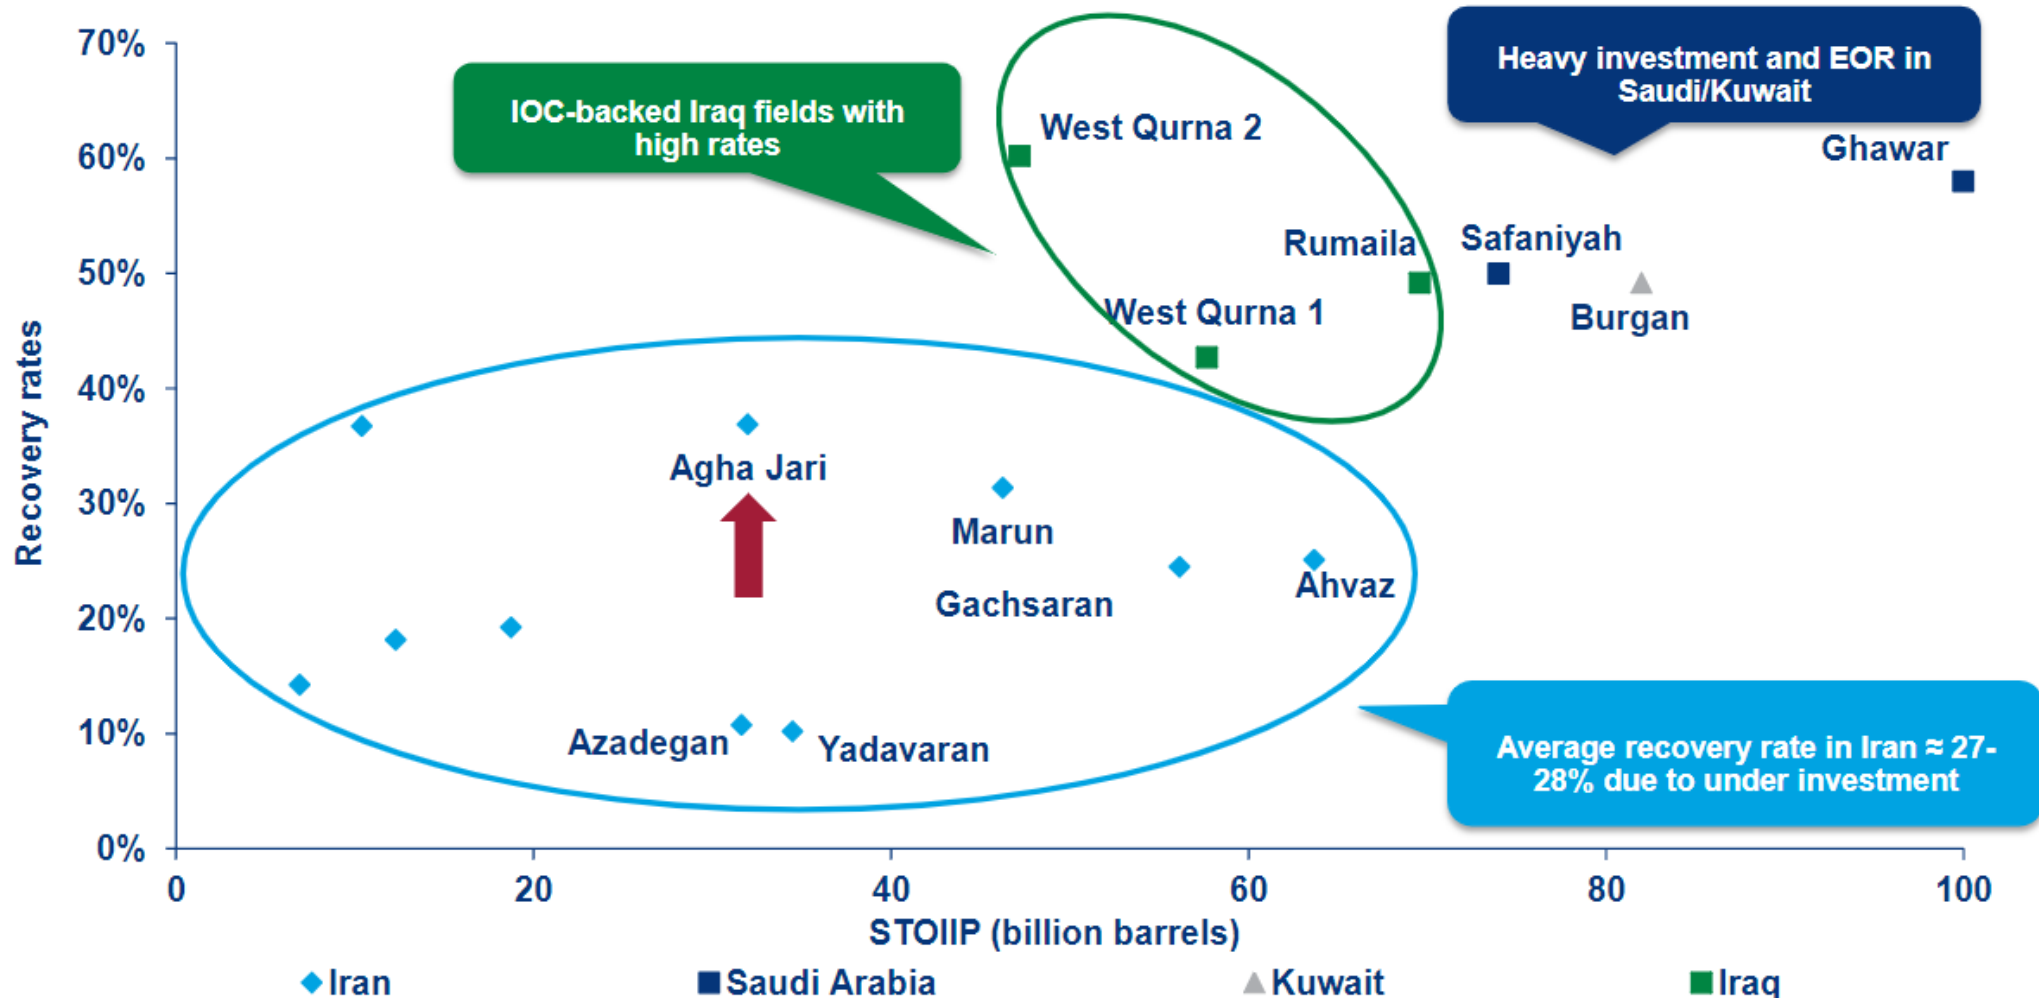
IOC-backed Iraq fields with high rates

Heavy investment and EOR in Saudi/Kuwait

70%
60%
50%
40%
30%
20%
10%
0%

Recovery rates

West Qurna 2
Ghawar
Rumaila
Safaniyah
West Qurna 1
Burgan
Agha Jari
Marun
Gachsaran
Ahvaz
Azadegan
Yadavaran

Average recovery rate in Iran ≈ 27-28% due to under investment

0
20
40
60
80
100

STOIIP (billion barrels)

Iran
Saudi Arabia
Kuwait
Iraq